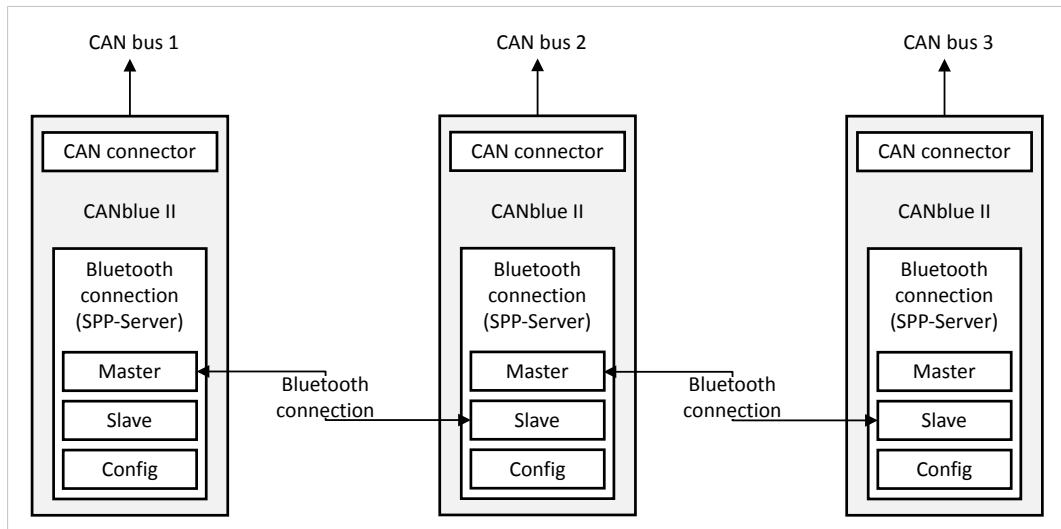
CAN bus 1

CAN connector

CANblue II

Bluetooth connection (SPP-Server)

Master

Slave

Config

Bluetooth connection

CAN bus 2

CAN connector

CANblue II

Bluetooth connection (SPP-Server)

Master

Slave

Config

Bluetooth connection

CAN bus 3

CAN connector

CANblue II

Bluetooth connection (SPP-Server)

Master

Slave

Config